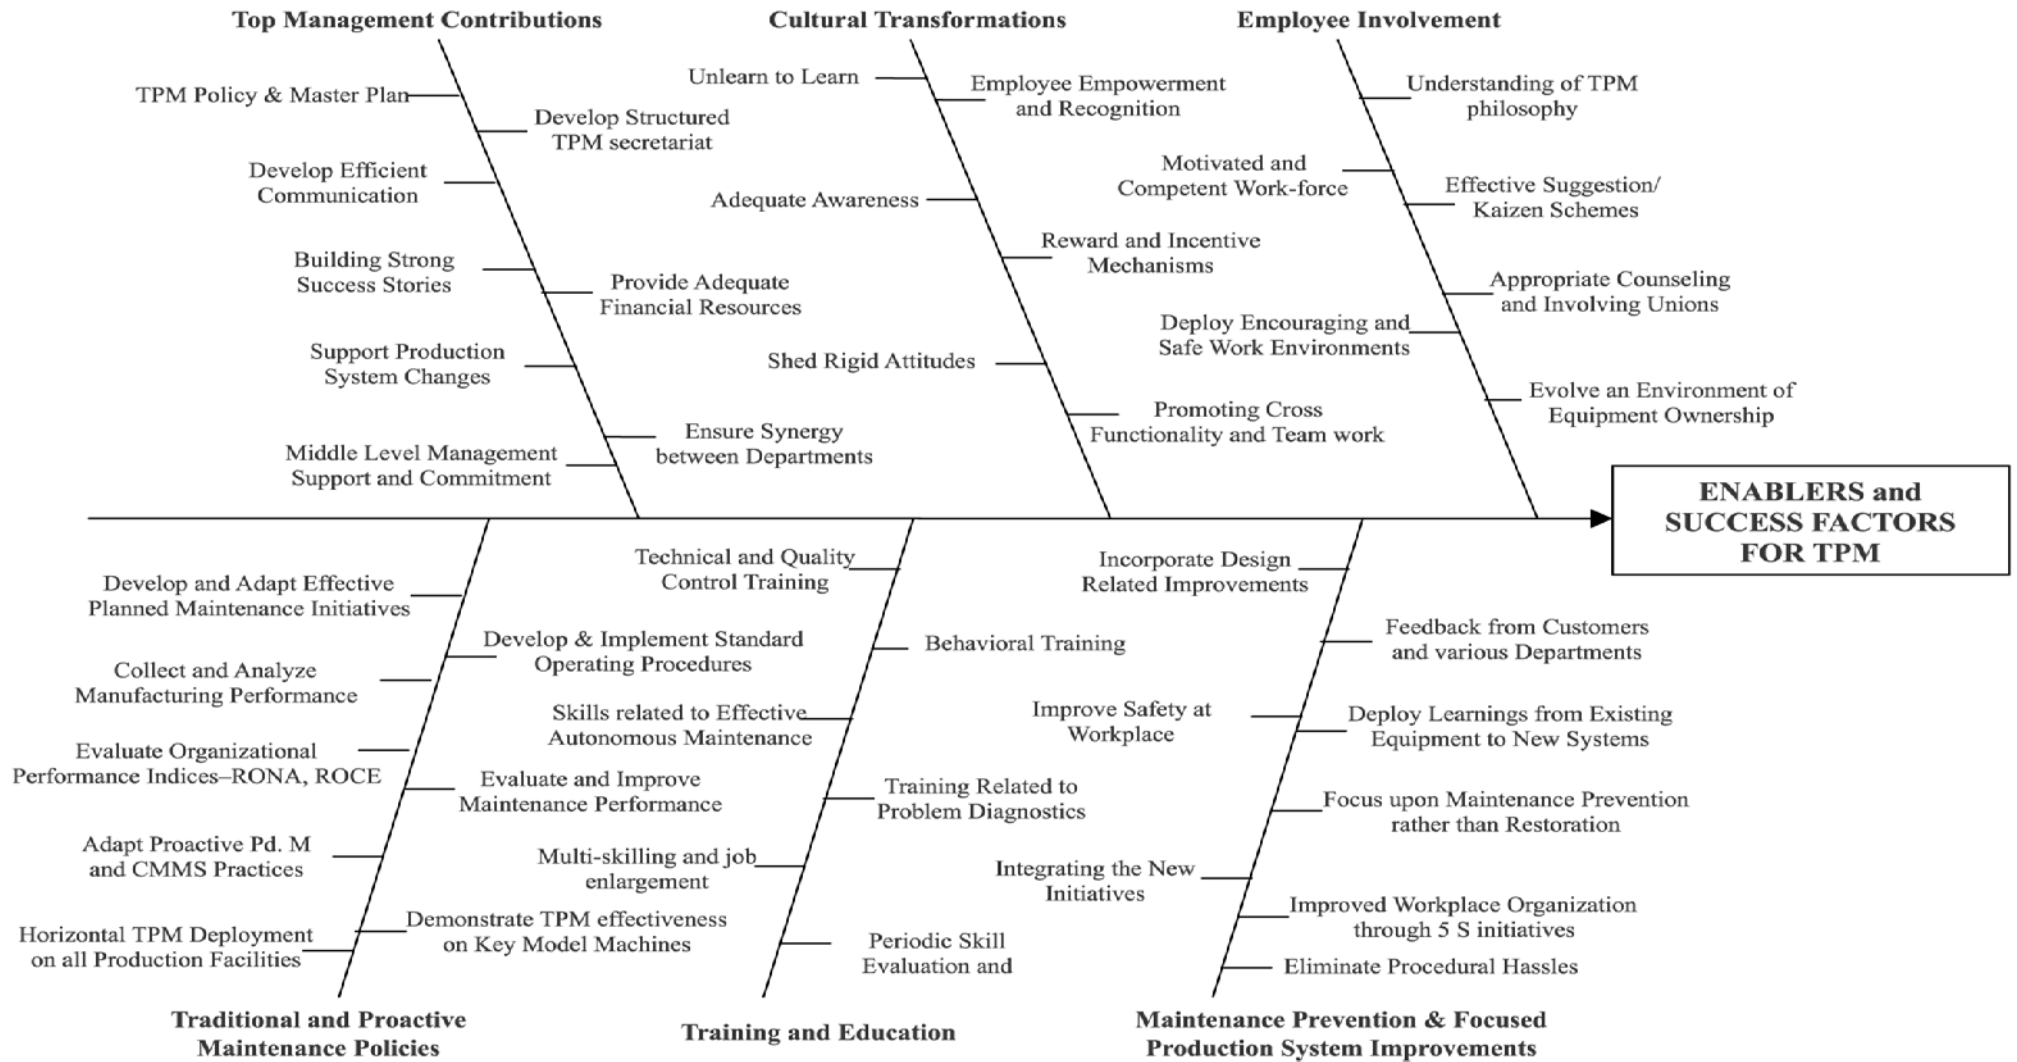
Top Management Contributions

TPM Policy & Master Plan

Develop Structured TPM secretariat

Develop Efficient Communication

Building Strong Success Stories

Provide Adequate Financial Resources

Support Production System Changes

Ensure Synergy between Departments

Middle Level Management Support and Commitment

Cultural Transformations

Unlearn to Learn

Employee Empowerment and Recognition

Adequate Awareness

Reward and Incentive Mechanisms

Shed Rigid Attitudes

Promoting Cross Functionality and Team work

Employee Involvement

Understanding of TPM philosophy

Motivated and Competent Work-force

Effective Suggestion/ Kaizen Schemes

Appropriate Counseling and Involving Unions

Deploy Encouraging and Safe Work Environments

Evolve an Environment of Equipment Ownership

ENABLERS and SUCCESS FACTORS FOR TPM

Develop and Adapt Effective Planned Maintenance Initiatives

Develop & Implement Standard Operating Procedures

Collect and Analyze Manufacturing Performance

Evaluate Organizational Performance Indices–RONA, ROCE

Evaluate and Improve Maintenance Performance

Adapt Proactive Pd. M and CMMS Practices

Demonstrate TPM effectiveness on Key Model Machines

Horizontal TPM Deployment on all Production Facilities

Traditional and Proactive Maintenance Policies

Technical and Quality Control Training

Behavioral Training

Skills related to Effective Autonomous Maintenance

Training Related to Problem Diagnostics

Multi-skilling and job enlargement

Periodic Skill Evaluation and

Training and Education

Incorporate Design Related Improvements

Feedback from Customers and various Departments

Improve Safety at Workplace

Deploy Learnings from Existing Equipment to New Systems

Focus upon Maintenance Prevention rather than Restoration

Integrating the New Initiatives

Improved Workplace Organization through 5 S initiatives

Eliminate Procedural Hassles

Maintenance Prevention & Focused Production System Improvements